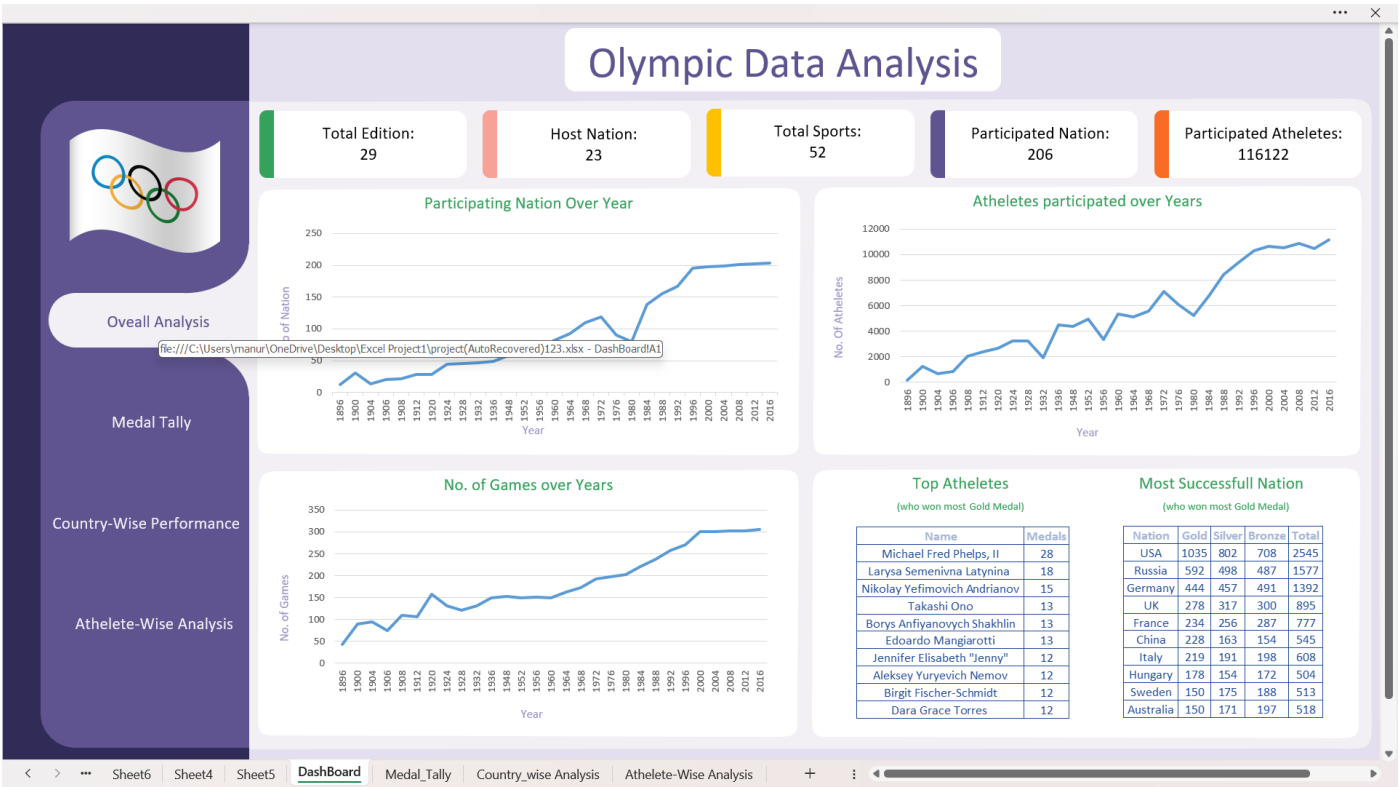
Olympic Data Analysis

Oveall Analysis

file:///C:\Users\manur\OneDrive\Desktop\Excel Project1\project(AutoRecovered)123.xlsx - DashBoard!A1

Medal Tally

Country-Wise Performance

Athelete-Wise Analysis

Total Edition: 29

Host Nation: 23

Total Sports: 52

Participated Nation: 206

Participated Atheletes: 116122

Participating Nation Over Year

250, 200, 150, 100, 50, 0

No. of Nation

1896 1900 1904 1908 1912 1920 1924 1928 1932 1936 1948 1952 1956 1960 1964 1968 1972 1976 1980 1984 1988 1992 1996 2000 2004 2008 2012 2016

Year

Atheletes participated over Years

12000, 10000, 8000, 6000, 4000, 2000, 0

No. Of Atheletes

1896 1900 1904 1906 1908 1912 1920 1924 1928 1932 1936 1948 1952 1956 1960 1964 1968 1972 1976 1980 1984 1988 1992 1996 2000 2004 2008 2012 2016

Year

No. of Games over Years

350, 300, 250, 200, 150, 100, 50, 0

No. of Games

1896 1900 1904 1906 1908 1912 1920 1924 1928 1932 1936 1948 1952 1956 1960 1964 1968 1972 1976 1980 1984 1988 1992 1996 2000 2004 2008 2012 2016

Year

Top Atheletes
(who won most Gold Medal)

| Name | Medals |
|---|---|
| Michael Fred Phelps, II | 28 |
| Larysa Semenivna Latynina | 18 |
| Nikolay Yefimovich Andrianov | 15 |
| Takashi Ono | 13 |
| Borys Anfiyanovych Shakhlin | 13 |
| Edoardo Mangiarotti | 13 |
| Jennifer Elisabeth "Jenny" | 12 |
| Aleksey Yuryevich Nemov | 12 |
| Birgit Fischer-Schmidt | 12 |
| Dara Grace Torres | 12 |

Most Successfull Nation
(who won most Gold Medal)

| Nation | Gold | Silver | Bronze | Total |
|---|---|---|---|---|
| USA | 1035 | 802 | 708 | 2545 |
| Russia | 592 | 498 | 487 | 1577 |
| Germany | 444 | 457 | 491 | 1392 |
| UK | 278 | 317 | 300 | 895 |
| France | 234 | 256 | 287 | 777 |
| China | 228 | 163 | 154 | 545 |
| Italy | 219 | 191 | 198 | 608 |
| Hungary | 178 | 154 | 172 | 504 |
| Sweden | 150 | 175 | 188 | 513 |
| Australia | 150 | 171 | 197 | 518 |

Sheet6 Sheet4 Sheet5 DashBoard Medal_Tally Country_wise Analysis Athelete-Wise Analysis